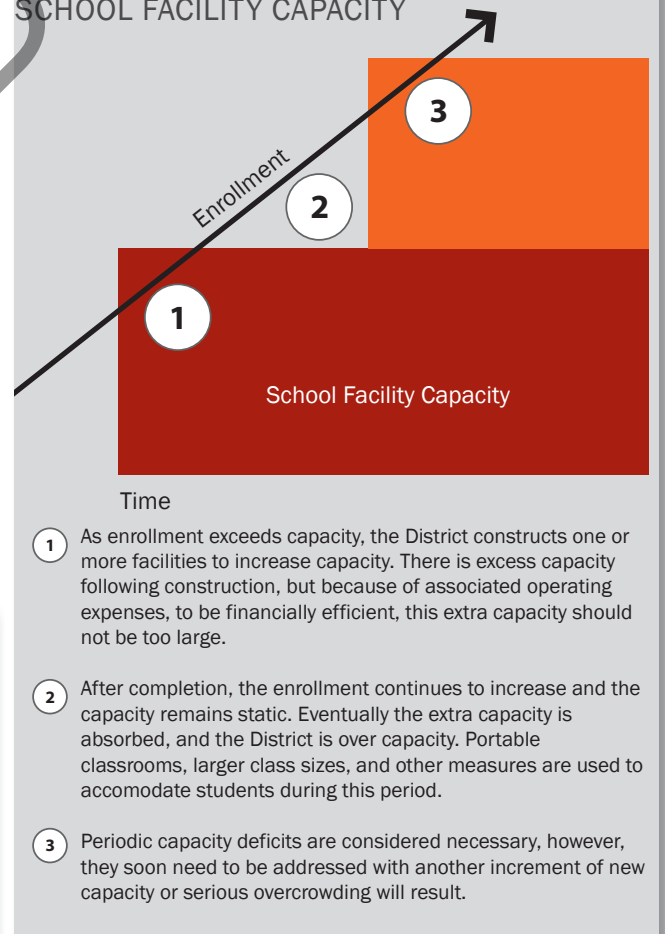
SCHOOL FACILITY CAPACITY

Enrollment

3

2

1

School Facility Capacity

Time

1 As enrollment exceeds capacity, the District constructs one or more facilities to increase capacity. There is excess capacity following construction, but because of associated operating expenses, to be financially efficient, this extra capacity should not be too large.

2 After completion, the enrollment continues to increase and the capacity remains static. Eventually the extra capacity is absorbed, and the District is over capacity. Portable classrooms, larger class sizes, and other measures are used to accomodate students during this period.

3 Periodic capacity deficits are considered necessary, however, they soon need to be addressed with another increment of new capacity or serious overcrowding will result.